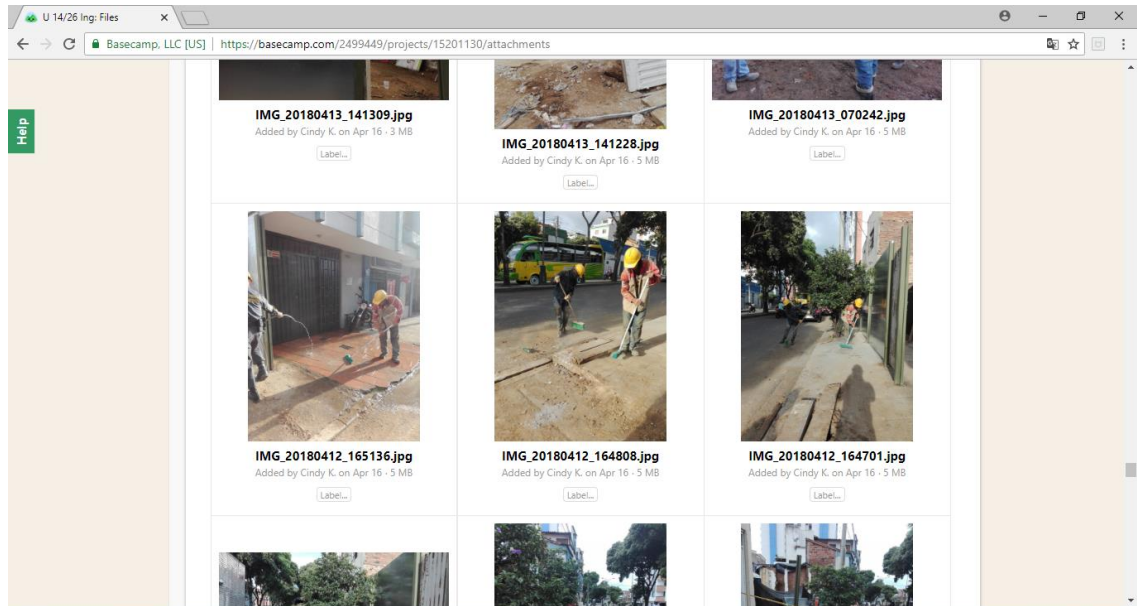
U 14/26 Ing: Files

Basecamp, LLC [US] | https://basecamp.com/2499449/projects/15201130/attachments

Help

IMG_20180413_141309.jpg
Added by Cindy K. on Apr 16 · 3 MB
Label...

IMG_20180413_141228.jpg
Added by Cindy K. on Apr 16 · 5 MB
Label...

IMG_20180413_070242.jpg
Added by Cindy K. on Apr 16 · 5 MB
Label...

IMG_20180412_165136.jpg
Added by Cindy K. on Apr 16 · 5 MB
Label...

IMG_20180412_164808.jpg
Added by Cindy K. on Apr 16 · 5 MB
Label...

IMG_20180412_164701.jpg
Added by Cindy K. on Apr 16 · 5 MB
Label...